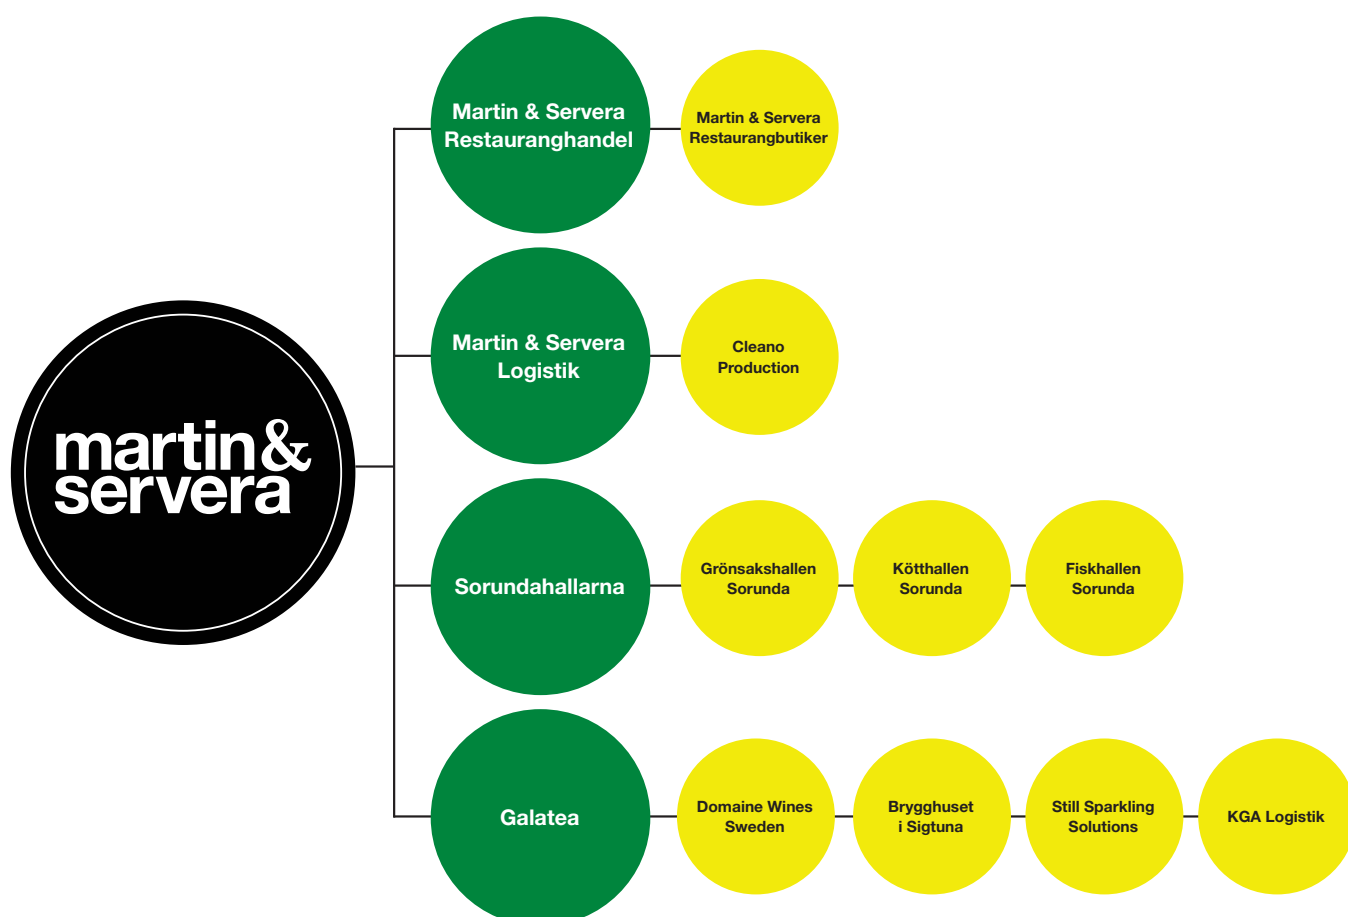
martin&
servera

Martin & Servera Restauranghandel

Martin & Servera Restaurangbutiker

Martin & Servera Logistik

Cleano Production

Sorundahallarna

Grönsakshallen Sorunda

Kötthallen Sorunda

Fiskhallen Sorunda

Galatea

Domaine Wines Sweden

Brygghuset i Sigtuna

Still Sparkling Solutions

KGA Logistik